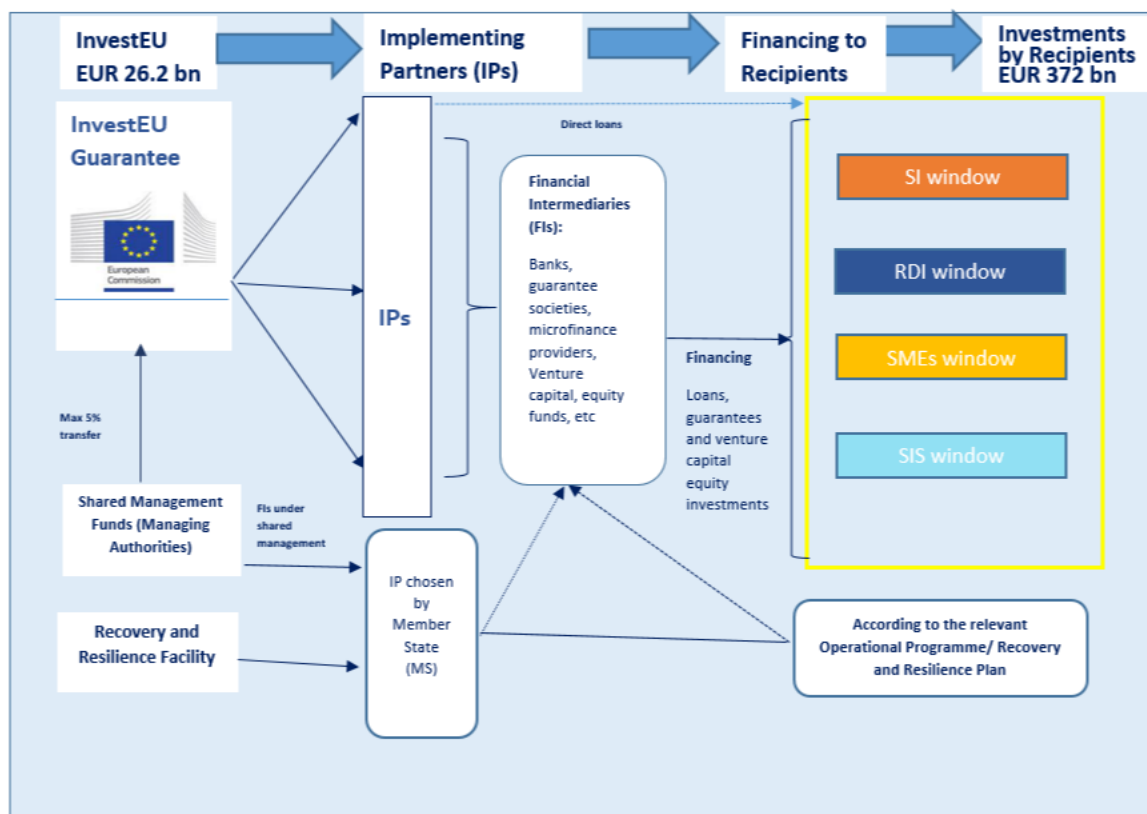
InvestEU EUR 26.2 bn

Implementing Partners (IPs)

Financing to Recipients

Investments by Recipients EUR 372 bn

InvestEU Guarantee

European Commission

Direct loans

IPs

Financial Intermediaries (FIs):

Banks, guarantee societies, microfinance providers, Venture capital, equity funds, etc

Financing

Loans, guarantees and venture capital equity investments

SI window

RDI window

SMEs window

SIS window

Max 5% transfer

Shared Management Funds (Managing Authorities)

FIs under shared management

IP chosen by Member State (MS)

Recovery and Resilience Facility

According to the relevant Operational Programme/ Recovery and Resilience Plan